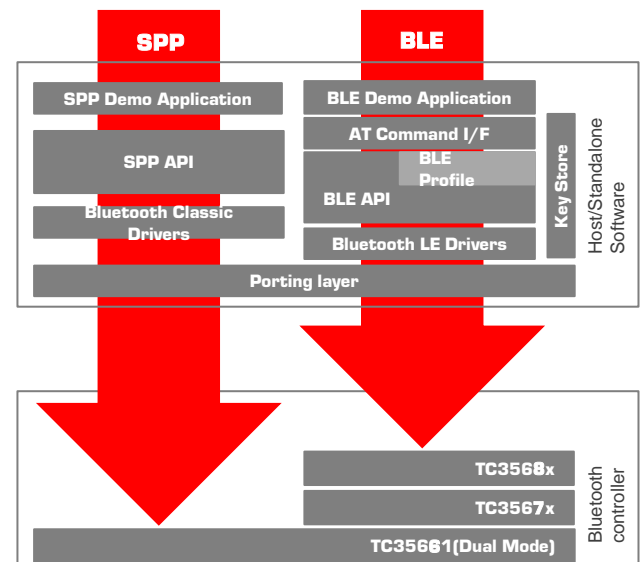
SPP

BLE

SPP Demo Application

SPP API

Bluetooth Classic Drivers

BLE Demo Application

AT Command I/F

BLE Profile

BLE API

Bluetooth LE Drivers

Key Store

Host/Standalone Software

Porting layer

TC3568x

TC3567x

TC35661(Dual Mode)

Bluetooth controller